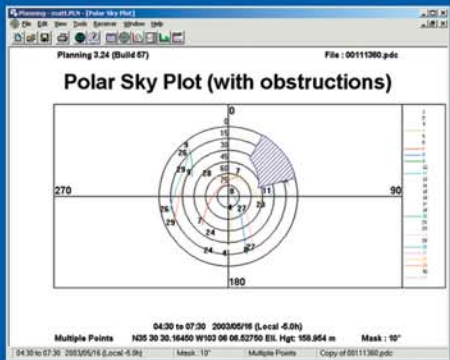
Planning - matt.PLN - [Polar Sky Plot]

File Edit View Tools Receiver Window Help

Planning 3.24 (Build 57)

File : 00111360.pdc

Polar Sky Plot (with obstructions)

0

15

30

45

60

75

270

90

180

26

9

29

26

29

7

8

4

27

23

11

24

24

4

27

04:30 to 07:30 2003/05/16 (Local -5.0h)

Multiple Points N35 30 30.16450 W103 06 06.52750 Ell. Hgt: 158.954 m Mask : 10°

04:30 to 07:30 2003/05/16 (Local -5.0h) | Mask : 10° | Multiple Points | Copy of 00111360.pdc